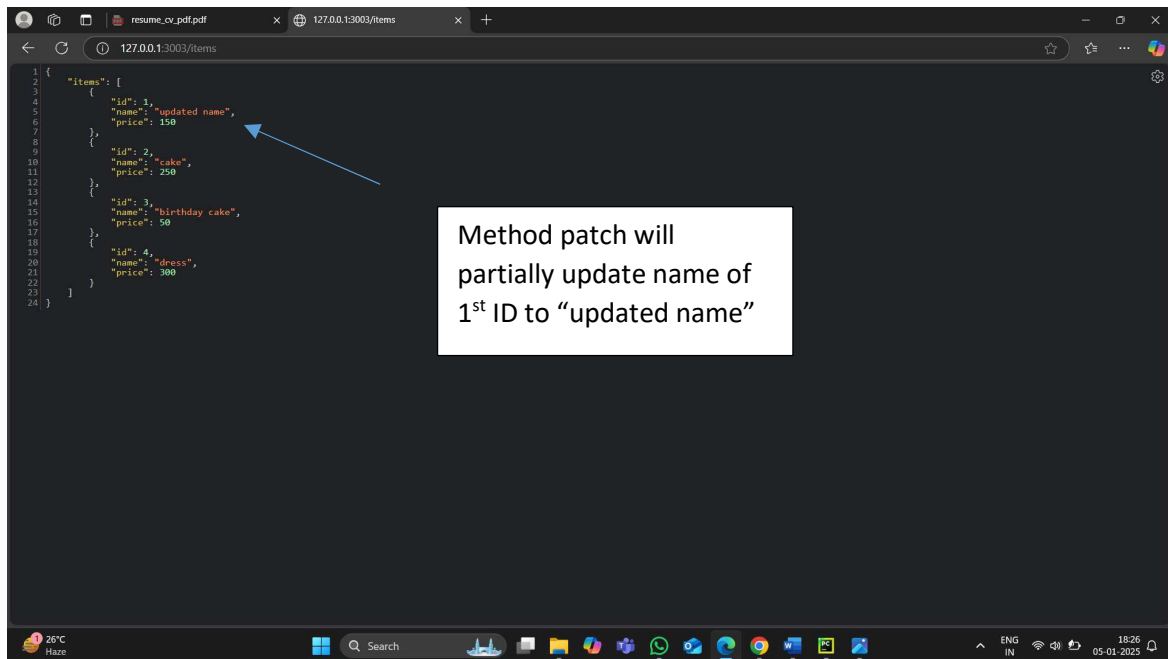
resume_cv_pdf.pdf
127.0.0.1:3003/items

127.0.0.1:3003/items

1 {
2 "items": [
3 {
4 "id": 1,
5 "name": "updated name",
6 "price": 150
7 },
8 {
9 "id": 2,
10 "name": "cake",
11 "price": 250
12 },
13 {
14 "id": 3,
15 "name": "birthday cake",
16 "price": 50
17 },
18 {
19 "id": 4,
20 "name": "dress",
21 "price": 300
22 }
23 ]
24 }

Method patch will partially update name of $1^{st}$ ID to "updated name"

26°C
Haze
Search
ENG
IN
18:26
05-01-2025